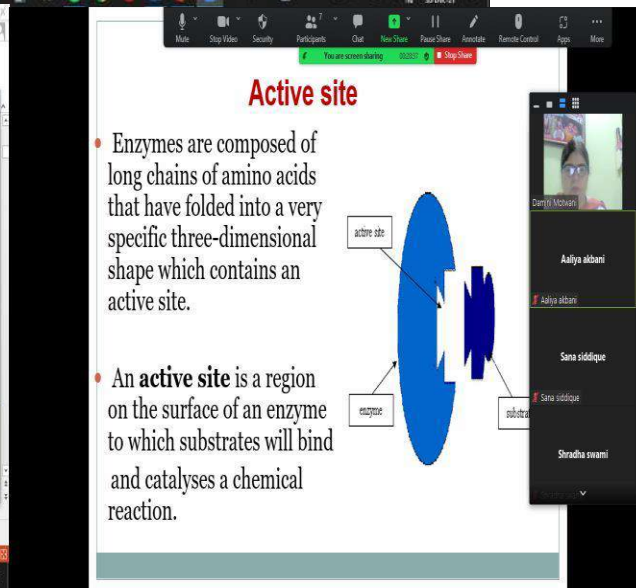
Mute Stop Video Security Participants Chat New Share Pause Share Annotate Remote Control Apps More

You are screen sharing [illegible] Stop Share

Active site

Enzymes are composed of long chains of amino acids that have folded into a very specific three-dimensional shape which contains an active site.

An **active site** is a region on the surface of an enzyme to which substrates will bind and catalyses a chemical reaction.

active site

enzyme

substra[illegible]

Damini Motwani

Aaliya akbani

Aaliya akbani

Sana siddique

Sana siddique

Shradha swami

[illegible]